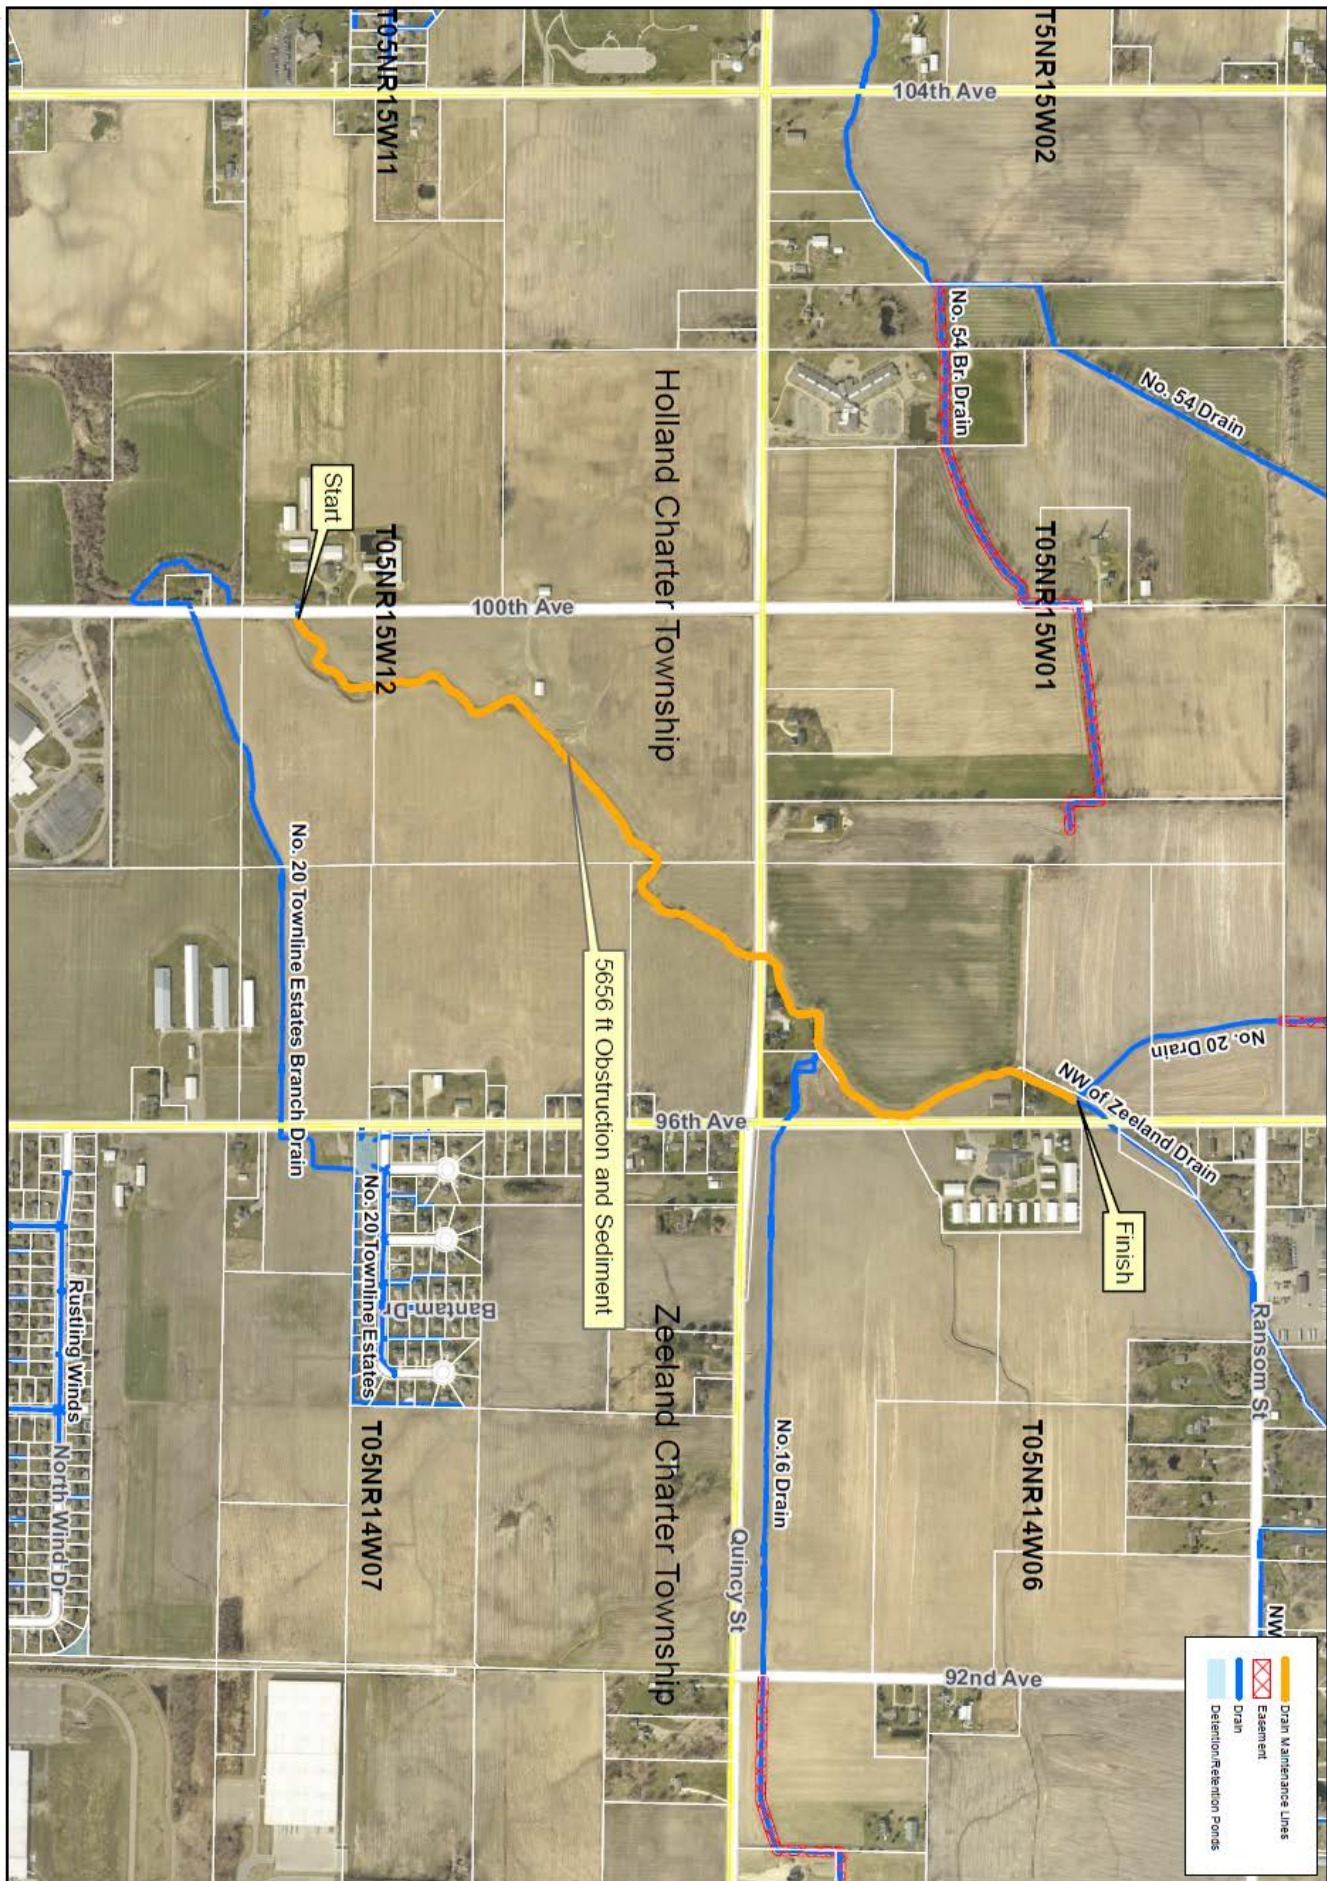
T05NR15W11
T5NR15W02
104th Ave
No. 54 Br. Drain
No. 54 Drain
Holland Charter Township
Start
T05NR15W12
100th Ave
T05NR15W01
No. 20 Townline Estates Branch Drain
5656 ft Obstruction and Sediment
No. 20 Drain
NW of Zeeland Drain
96th Ave
Finish
No. 20 Townline Estates
Bantam Dr
Rusting Winds
North Wind Dr
Zeeland Charter Township
Ransom St
No.16 Drain
T05NR14W07
T05NR14W06
Quincy St
92nd Ave
NW
Drain Maintenance Lines
Easement
Drain
Detention/Retention Ponds